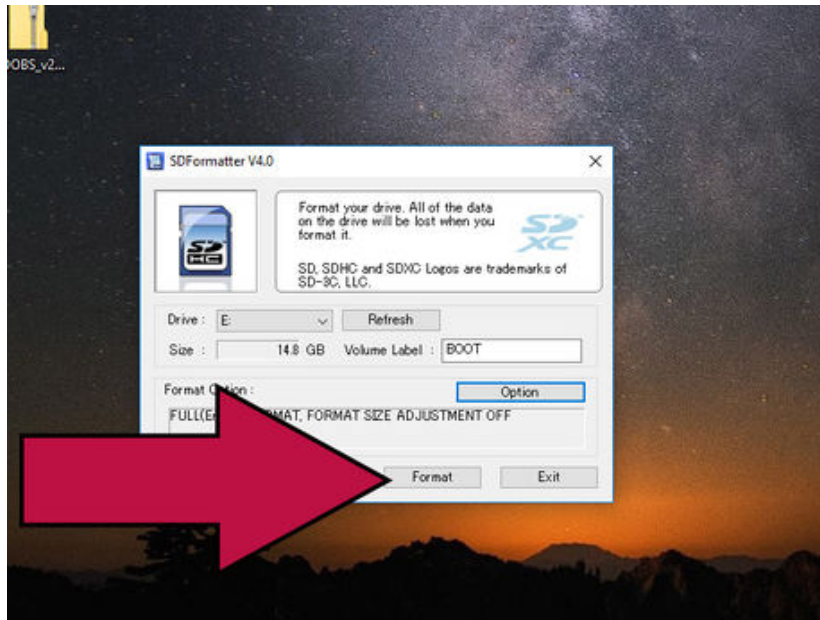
OOBS_v2...

SDFormatter V4.0

Format your drive. All of the data on the drive will be lost when you format it.

SD, SDHC and SDXC Logos are trademarks of SD-3C, LLC.

Drive : E:

Refresh

Size : 14.8 GB

Volume Label : BOOT

Format O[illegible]tion :

Option

FULL(Er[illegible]RMAT, FORMAT SIZE ADJUSTMENT OFF

Format

Exit